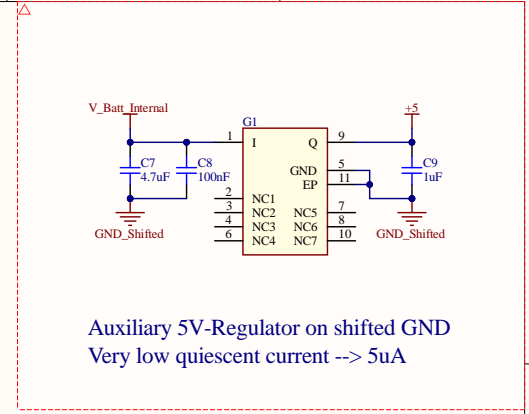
V_Batt_Internal
G1
+5
1
I
Q
9
C7
4.7uF
C8
100nF
GND
EP
5
11
C9
1uF
2
3
4
6
NC1
NC2
NC3
NC4
NC5
NC6
NC7
7
8
10
GND_Shifted
GND_Shifted

Auxiliary 5V-Regulator on shifted GND
Very low quiescent current --> 5uA